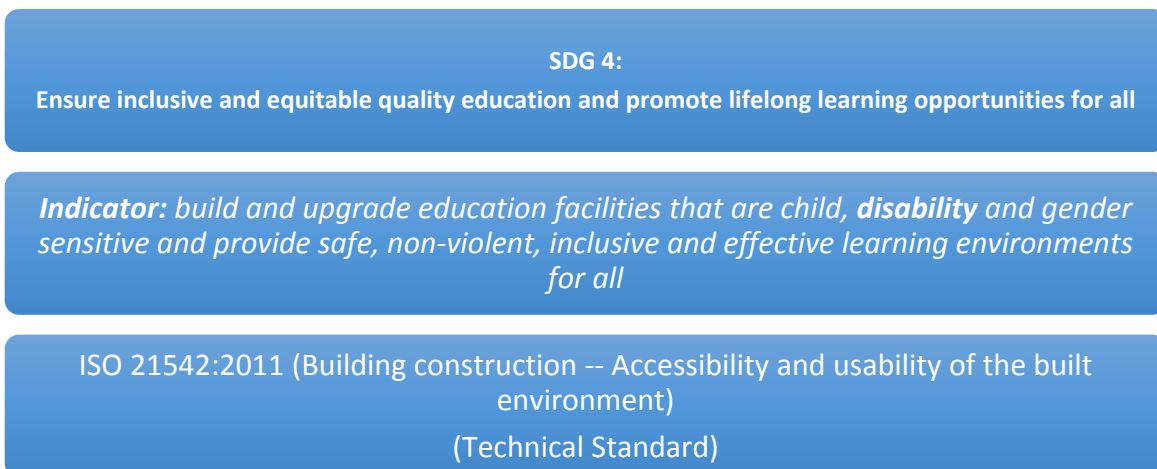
SDG 4:
Ensure inclusive and equitable quality education and promote lifelong learning opportunities for all

Indicator: build and upgrade education facilities that are child, disability and gender sensitive and provide safe, non-violent, inclusive and effective learning environments for all

ISO 21542:2011 (Building construction -- Accessibility and usability of the built environment)

(Technical Standard)